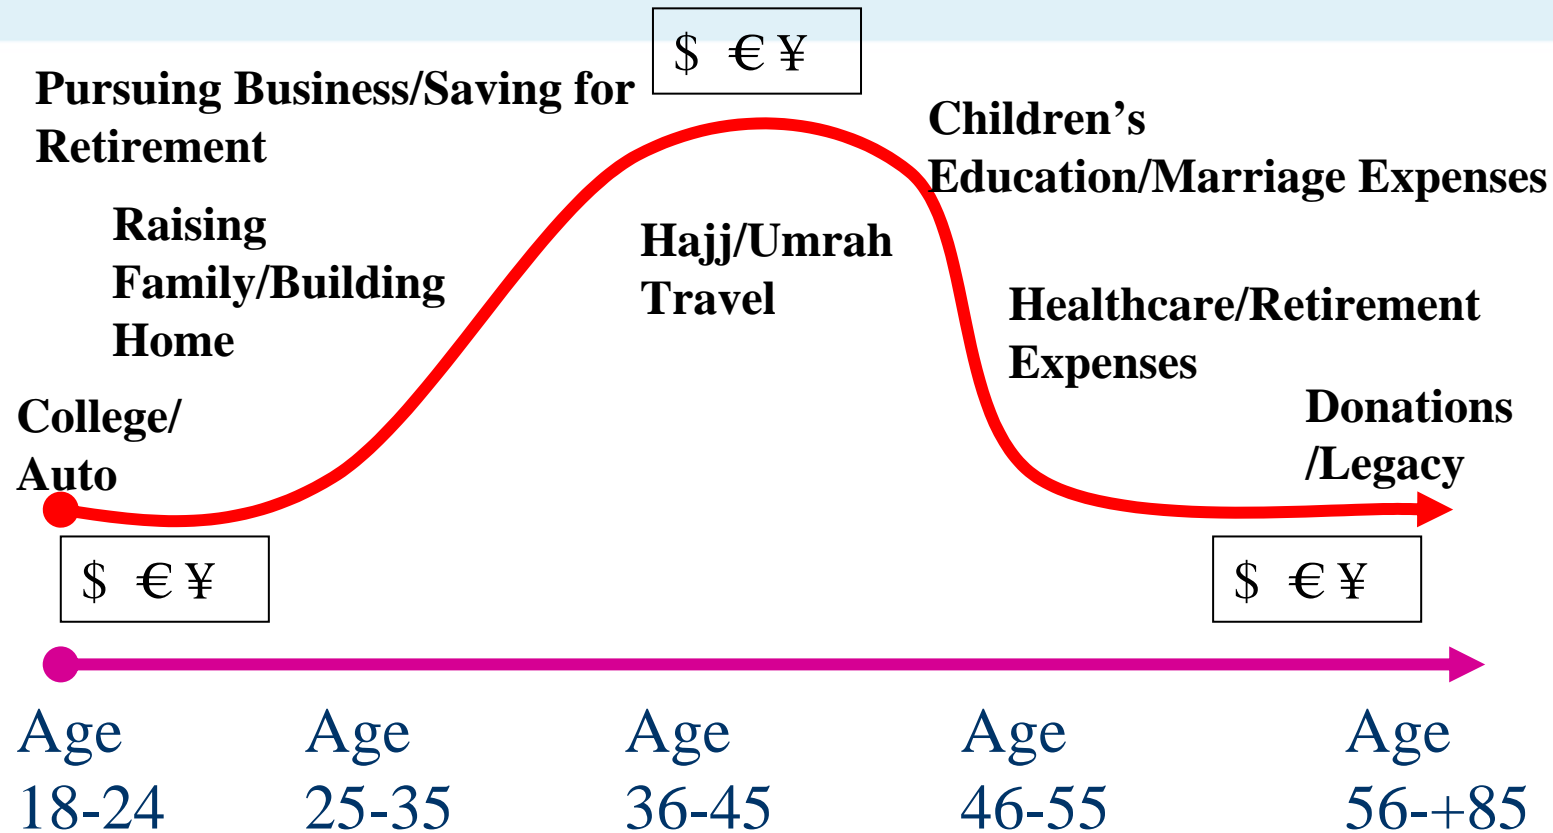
$ € ¥

Pursuing Business/Saving for Retirement

Children's Education/Marriage Expenses

Raising Family/Building Home

Hajj/Umrah Travel

Healthcare/Retirement Expenses

College/ Auto

Donations /Legacy

$ € ¥

$ € ¥

Age 18-24

Age 25-35

Age 36-45

Age 46-55

Age 56-+85